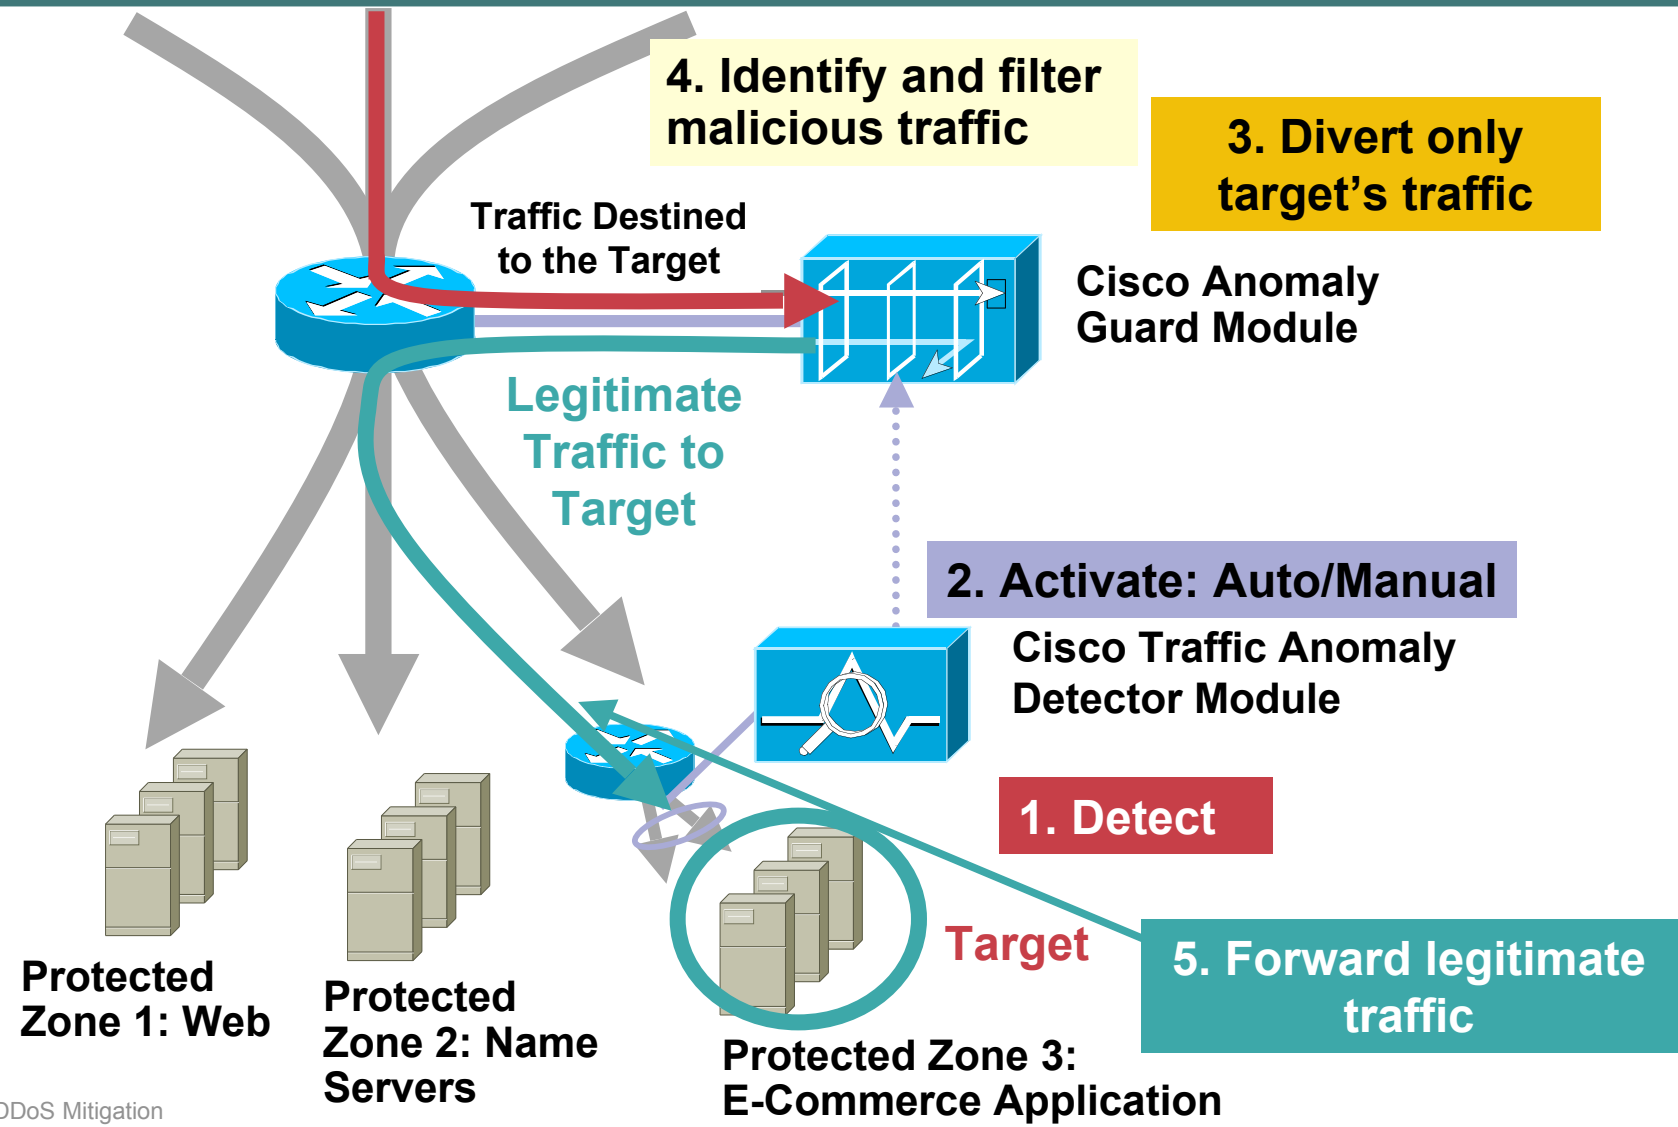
4. Identify and filter malicious traffic

3. Divert only target's traffic

Traffic Destined to the Target

Cisco Anomaly Guard Module

Legitimate Traffic to Target

2. Activate: Auto/Manual

Cisco Traffic Anomaly Detector Module

1. Detect

Target

5. Forward legitimate traffic

Protected Zone 1: Web

Protected Zone 2: Name Servers

Protected Zone 3: E-Commerce Application

DDoS Mitigation